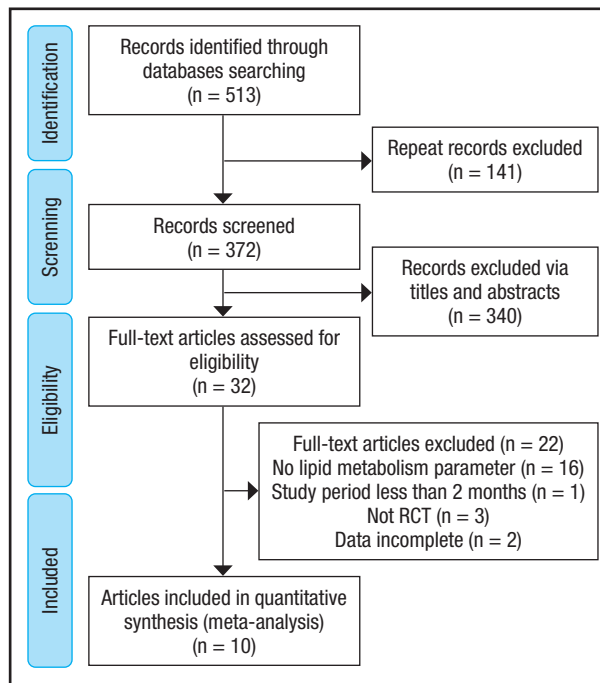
Identification

Records identified through databases searching
(n = 513)

Repeat records excluded
(n = 141)

Scrennning

Records screened
(n = 372)

Records excluded via titles and abstracts
(n = 340)

Eligibility

Full-text articles assessed for eligibility
(n = 32)

Full-text articles excluded (n = 22)
No lipid metabolism parameter (n = 16)
Study period less than 2 months (n = 1)
Not RCT (n = 3)
Data incomplete (n = 2)

Included

Articles included in quantitative synthesis (meta-analysis)
(n = 10)